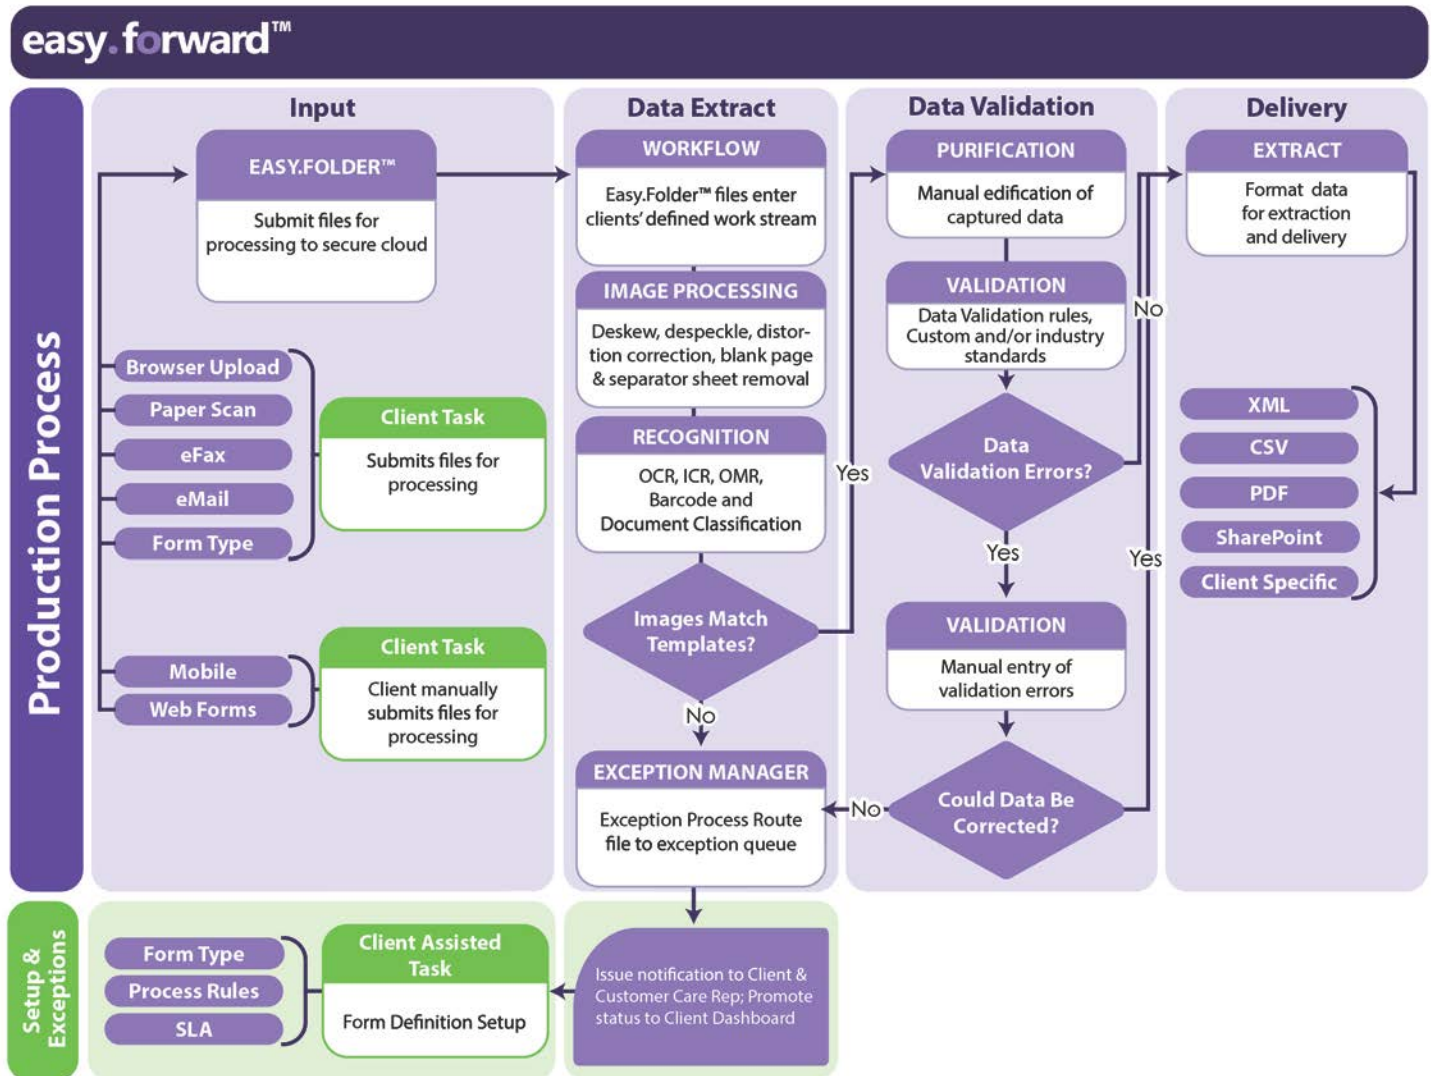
easy.forward™

Production Process

Input

EASY.FOLDER™
Submit files for processing to secure cloud

Browser Upload
Paper Scan
eFax
eMail
Form Type

Client Task
Submits files for processing

Mobile
Web Forms

Client Task
Client manually submits files for processing

Data Extract

WORKFLOW
Easy.Folder™ files enter clients' defined work stream

IMAGE PROCESSING
Deskew, despeckle, distortion correction, blank page & separator sheet removal

RECOGNITION
OCR, ICR, OMR, Barcode and Document Classification

Images Match Templates?

Yes

No

EXCEPTION MANAGER
Exception Process Route file to exception queue

Data Validation

PURIFICATION
Manual edification of captured data

VALIDATION
Data Validation rules, Custom and/or industry standards

Data Validation Errors?

No

Yes

VALIDATION
Manual entry of validation errors

Could Data Be Corrected?

No

Yes

Delivery

EXTRACT
Format data for extraction and delivery

XML
CSV
PDF
SharePoint
Client Specific

Setup & Exceptions

Form Type
Process Rules
SLA

Client Assisted Task
Form Definition Setup

Issue notification to Client & Customer Care Rep; Promote status to Client Dashboard